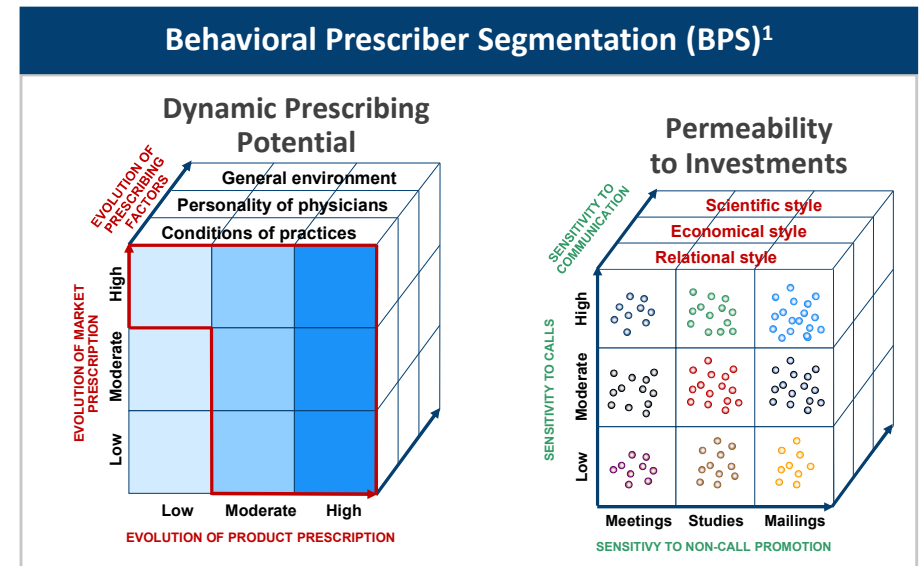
Behavioral Prescriber Segmentation (BPS)$^1$

Dynamic Prescribing Potential

EVOLUTION OF PRESCRIBING FACTORS

General environment

Personality of physicians

Conditions of practices

EVOLUTION OF MARKET PRESCRIPTION

High

Moderate

Low

Low

Moderate

High

EVOLUTION OF PRODUCT PRESCRIPTION

Permeability to Investments

SENSITIVITY TO COMMUNICATION

Scientific style

Economical style

Relational style

SENSITIVITY TO CALLS

High

Moderate

Low

Meetings

Studies

Mailings

SENSITIVY TO NON-CALL PROMOTION